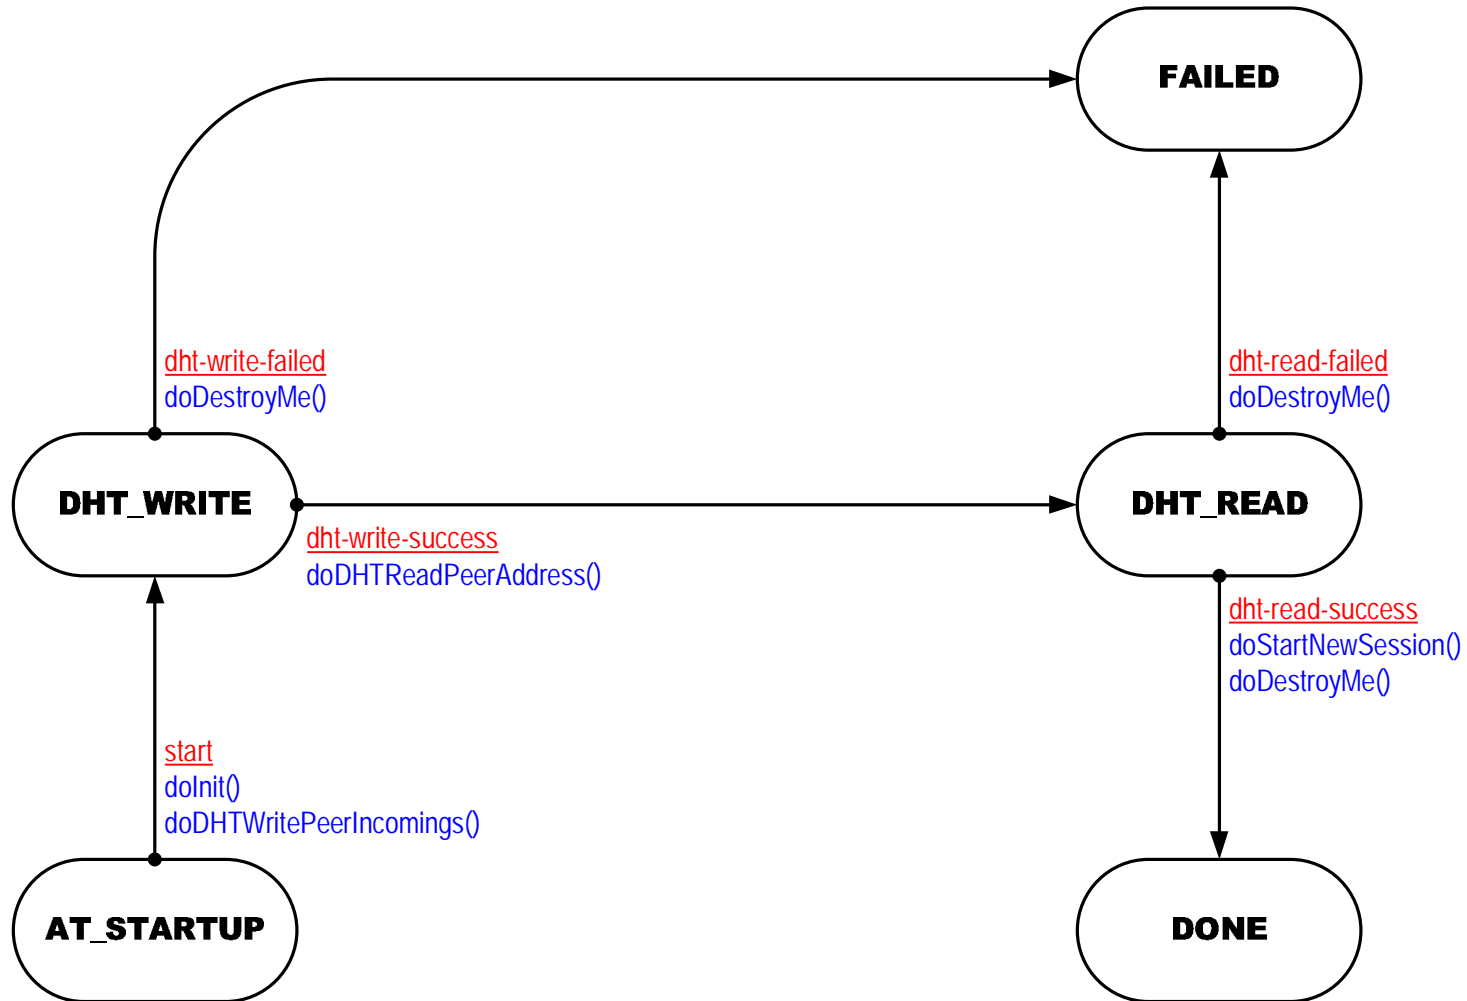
FAILED

dht-write-failed
doDestroyMe()

dht-read-failed
doDestroyMe()

DHT_WRITE

DHT_READ

dht-write-success
doDHTReadPeerAddress()

dht-read-success
doStartNewSession()
doDestroyMe()

start
doInit()
doDHTWritePeerIncomings()

AT_STARTUP

DONE